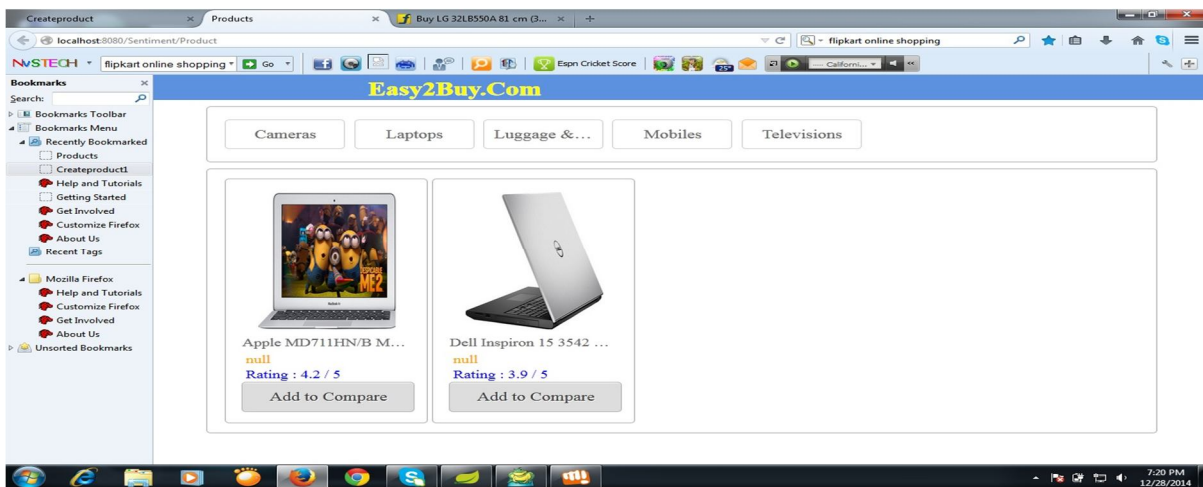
Createproduct × Products × Buy LG 32LB550A 81 cm (3... × +

localhost:8080/Sentiment/Product

flipkart online shopping

NVSTECH flipkart online shopping Go Espn Cricket Score Californi...

Bookmarks ×
Search:
Bookmarks Toolbar
Bookmarks Menu
Recently Bookmarked
Products
Createproduct1
Help and Tutorials
Getting Started
Get Involved
Customize Firefox
About Us
Recent Tags
Mozilla Firefox
Help and Tutorials
Customize Firefox
Get Involved
About Us
Unsorted Bookmarks

Easy2Buy.Com

Cameras | Laptops | Luggage &... | Mobiles | Televisions

DESPICABLE ME2

Apple MD711HN/B M...
null
Rating : 4.2 / 5
Add to Compare

Dell Inspiron 15 3542 ...
null
Rating : 3.9 / 5
Add to Compare

7:20 PM
12/28/2014